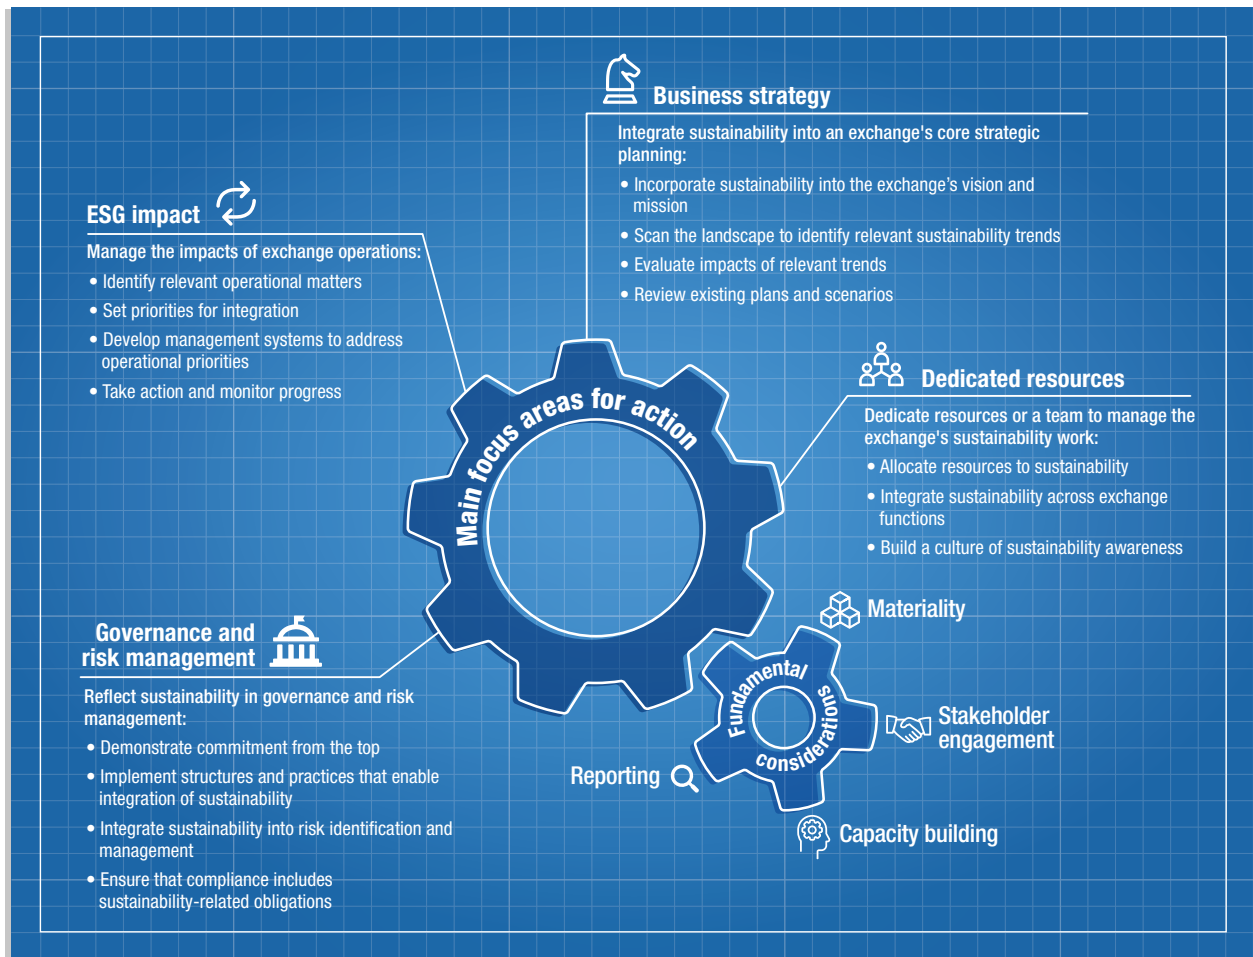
Business strategy

Integrate sustainability into an exchange's core strategic planning:

• Incorporate sustainability into the exchange's vision and mission
• Scan the landscape to identify relevant sustainability trends
• Evaluate impacts of relevant trends
• Review existing plans and scenarios

ESG impact

Manage the impacts of exchange operations:

• Identify relevant operational matters
• Set priorities for integration
• Develop management systems to address operational priorities
• Take action and monitor progress

Main focus areas for action

Dedicated resources

Dedicate resources or a team to manage the exchange's sustainability work:

• Allocate resources to sustainability
• Integrate sustainability across exchange functions
• Build a culture of sustainability awareness

Materiality

Fundamental considerations

Stakeholder engagement

Reporting

Capacity building

Governance and risk management

Reflect sustainability in governance and risk management:

• Demonstrate commitment from the top
• Implement structures and practices that enable integration of sustainability
• Integrate sustainability into risk identification and management
• Ensure that compliance includes sustainability-related obligations